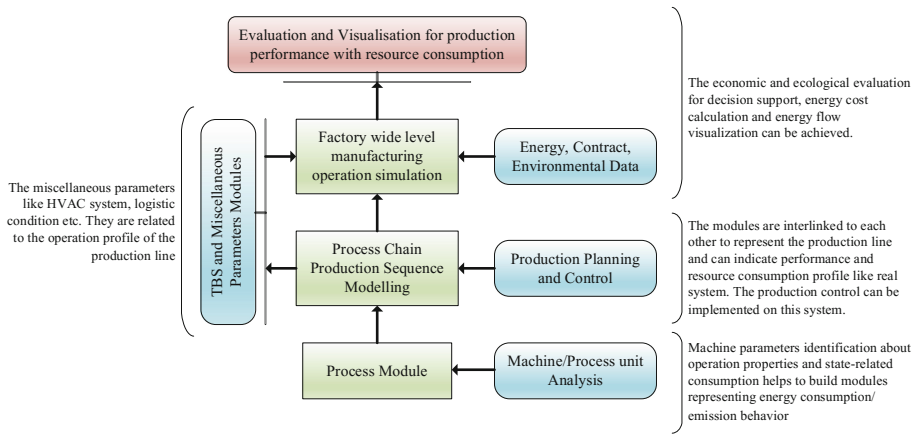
Evaluation and Visualisation for production performance with resource consumption

The economic and ecological evaluation for decision support, energy cost calculation and energy flow visualization can be achieved.

The miscellaneous parameters like HVAC system, logistic condition etc. They are related to the operation profile of the production line

TBS and Miscellaneous Parameters Modules

Factory wide level manufacturing operation simulation

Energy, Contract, Environmental Data

Process Chain Production Sequence Modelling

Production Planning and Control

The modules are interlinked to each other to represent the production line and can indicate performance and resource consumption profile like real system. The production control can be implemented on this system.

Process Module

Machine/Process unit Analysis

Machine parameters identification about operation properties and state-related consumption helps to build modules representing energy consumption/ emission behavior